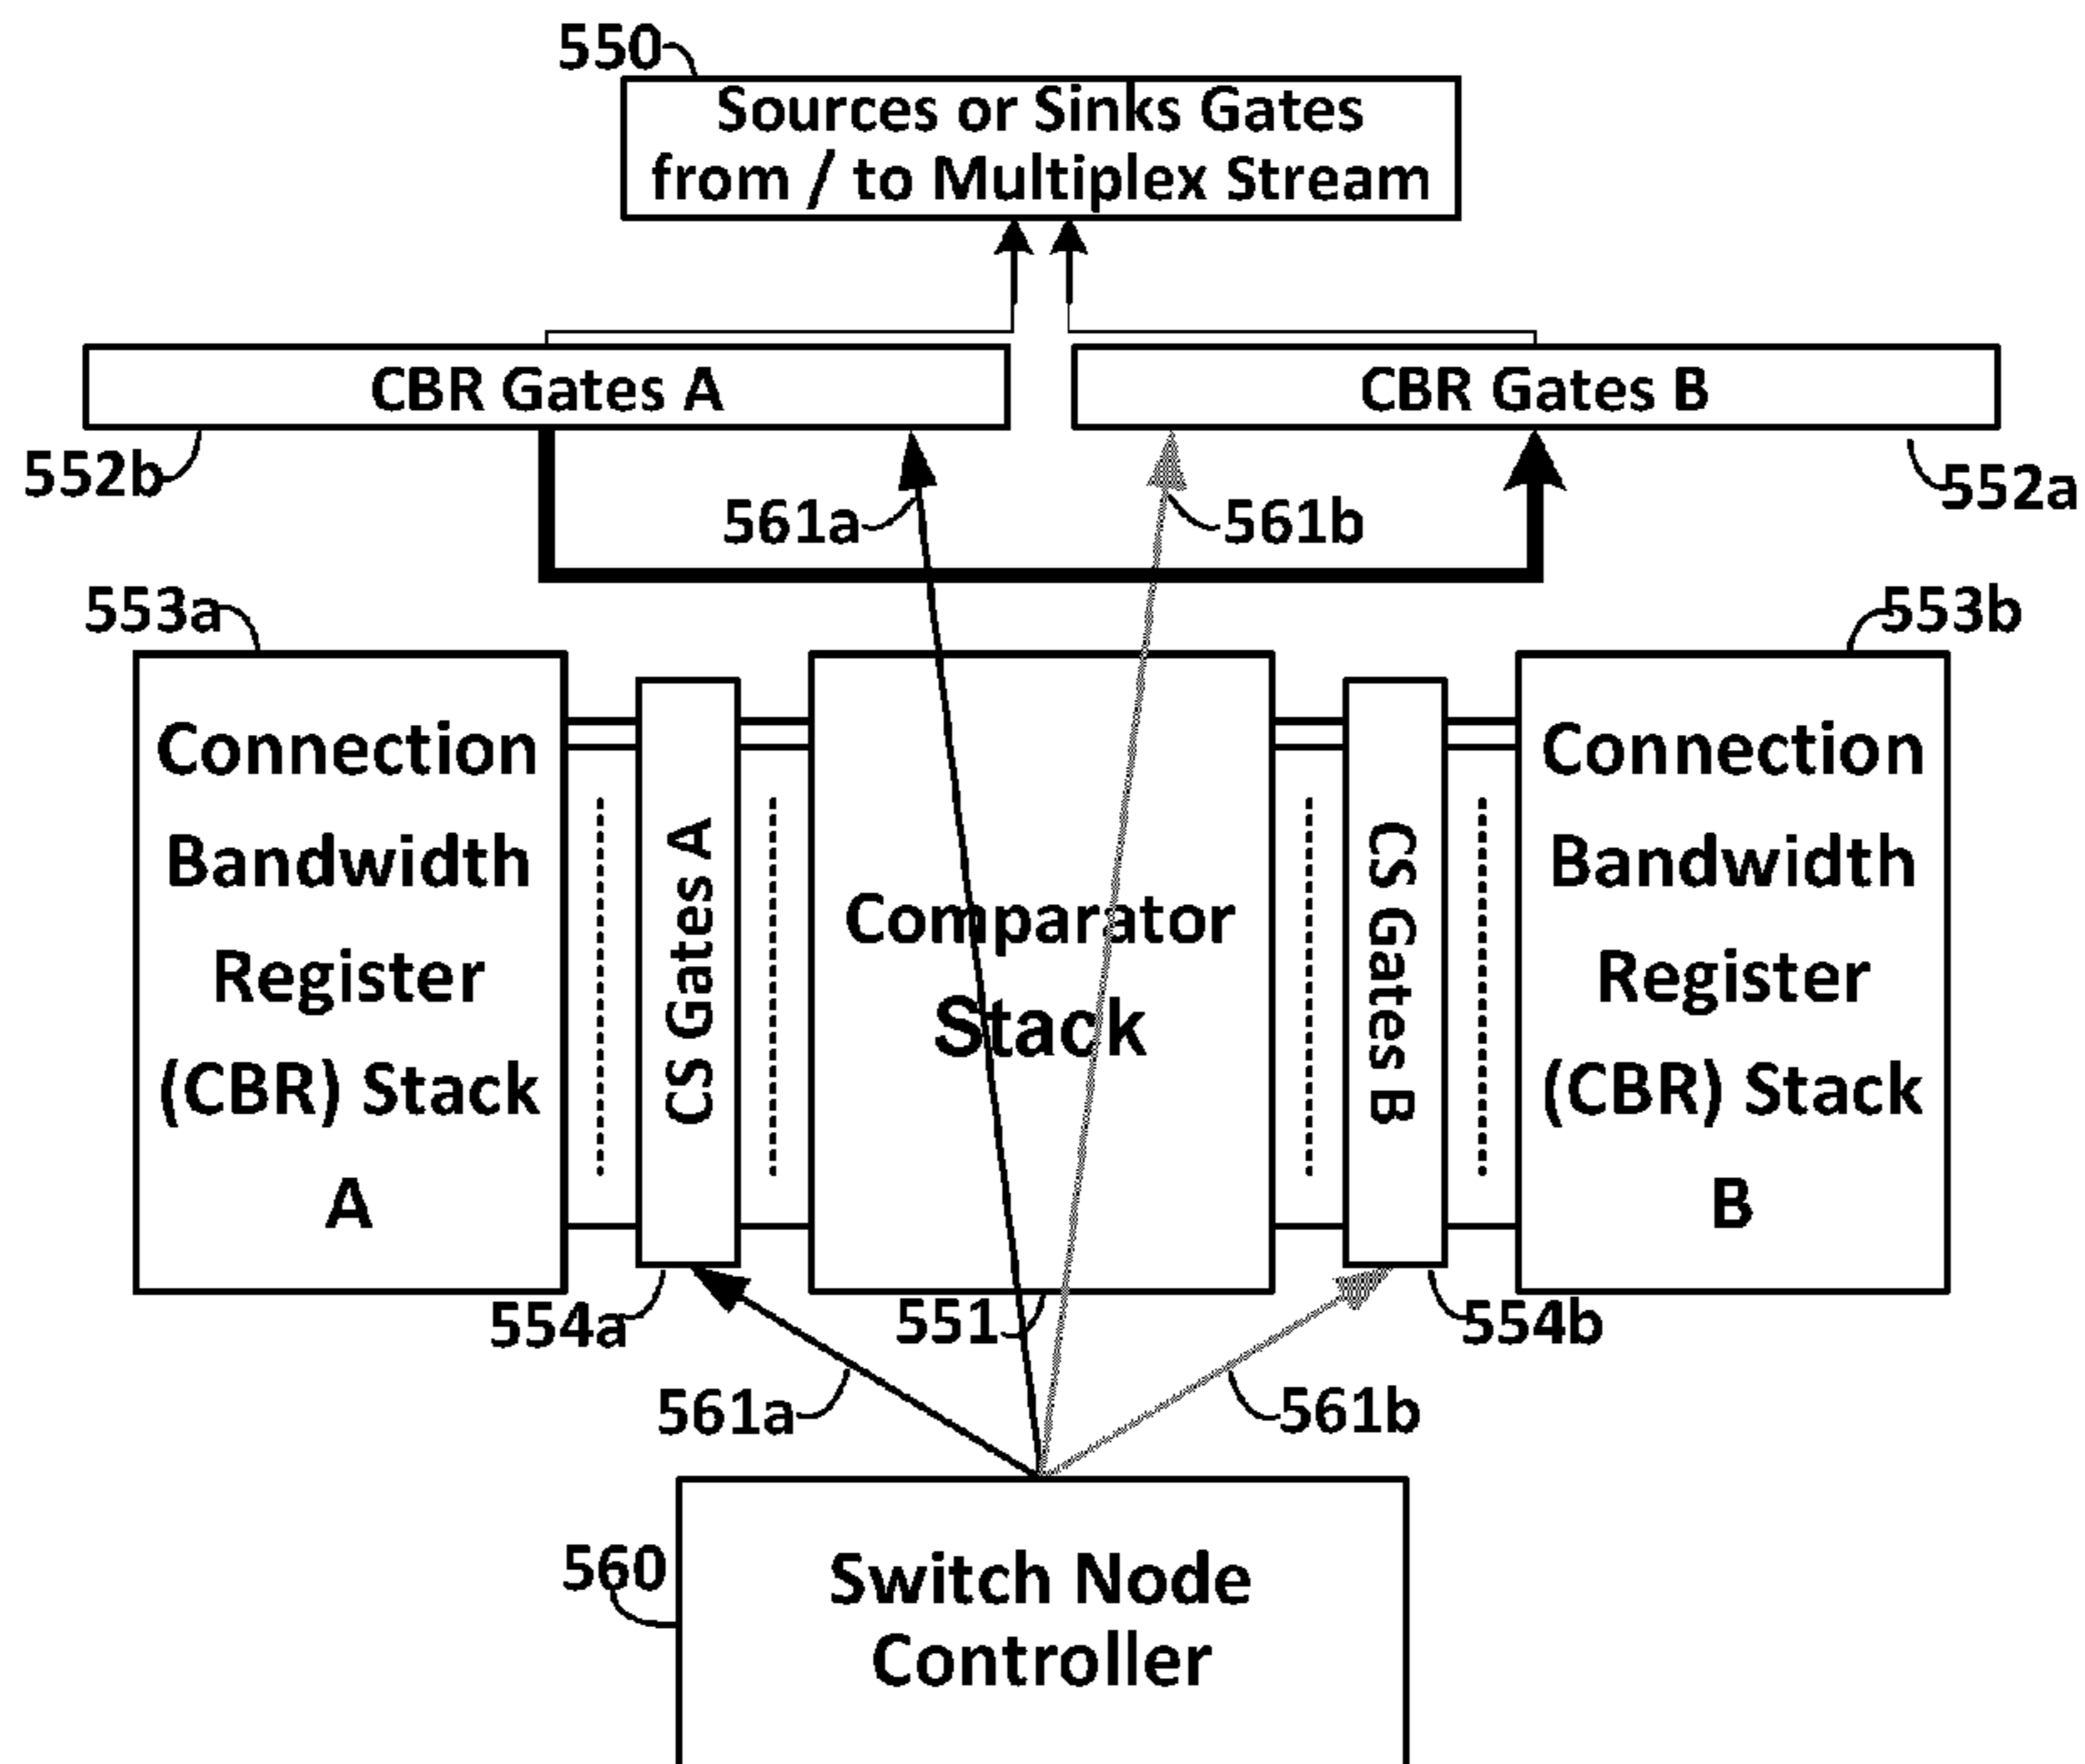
550

Sources or Sinks Gates from / to Multiplex Stream

CBR Gates A

CBR Gates B

552b

552a

561a

561b

553a

553b

Connection Bandwidth Register (CBR) Stack A

CS Gates A

Comparator Stack

CS Gates B

Connection Bandwidth Register (CBR) Stack B

554a

551

554b

561a

561b

560

Switch Node Controller